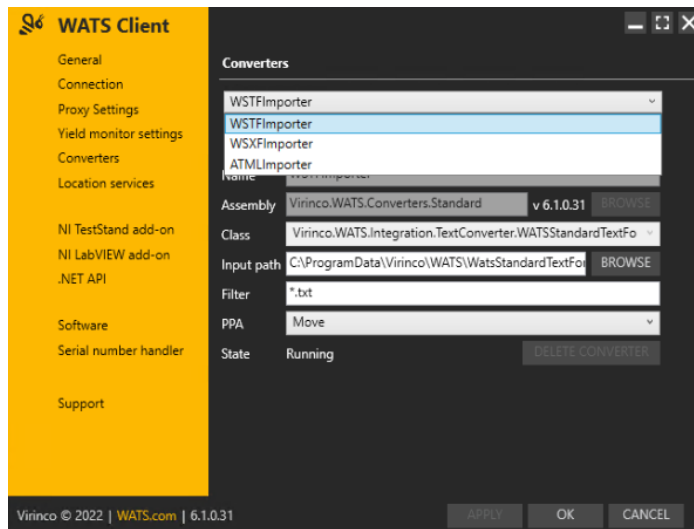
WATS Client

General
Connection
Proxy Settings
Yield monitor settings
Converters
Location services

NI TestStand add-on
NI LabVIEW add-on
.NET API

Software
Serial number handler

Support

Converters

WSTFImporter
WSTFImporter
WSXFImporter
ATMLImporter

Name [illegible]
Assembly Virinco.WATS.Converters.Standard v 6.1.0.31 BROWSE
Class Virinco.WATS.Integration.TextConverter.WATSStandardTextFo
Input path C:\ProgramData\Virinco\WATS\WatsStandardTextFo BROWSE
Filter *.txt
PPA Move
State Running DELETE CONVERTER

Virinco © 2022 | WATS.com | 6.1.0.31
APPLY OK CANCEL